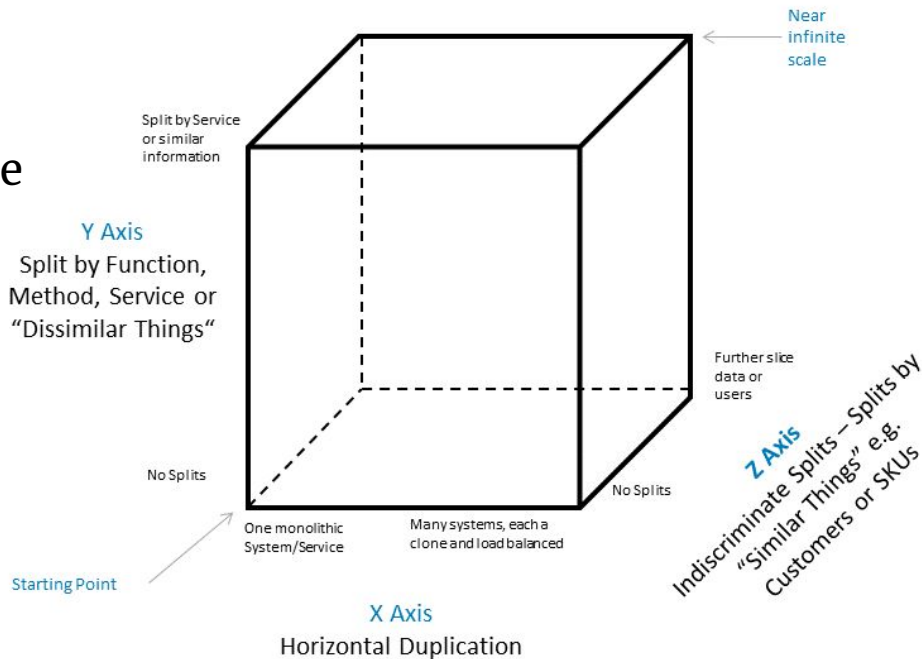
Near infinite scale

Split by Service or similar information

e

Y Axis
Split by Function, Method, Service or "Dissimilar Things"

Further slice data or users

No Splits

No Splits

Z Axis
Indiscriminate Splits – Splits by "Similar Things" e.g. Customers or SKUs

One monolithic System/Service

Many systems, each a clone and load balanced

Starting Point

X Axis
Horizontal Duplication